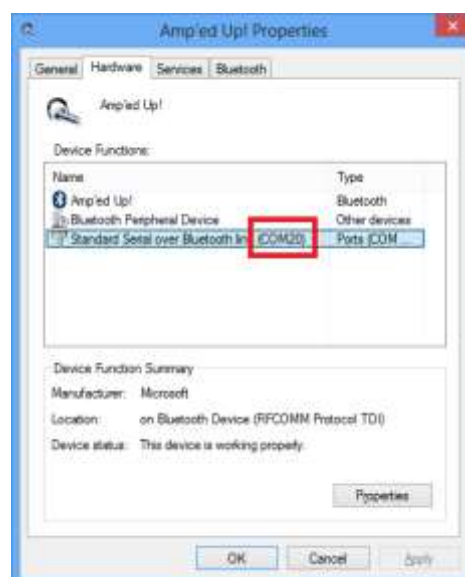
Amp'ed Up! Properties

General | Hardware | Services | Bluetooth

Amp'ed Up!

Device Functions:

| Name | Type |
|---|---|
| Amp'ed Up! | Bluetooth |
| Bluetooth Peripheral Device | Other devices |
| Standard Serial over Bluetooth lin (COM20) | Ports (COM ... |

Device Function Summary

Manufacturer: Microsoft

Location: on Bluetooth Device (RFCOMM Protocol TDI)

Device status: This device is working properly.

Properties

OK | Cancel | Apply